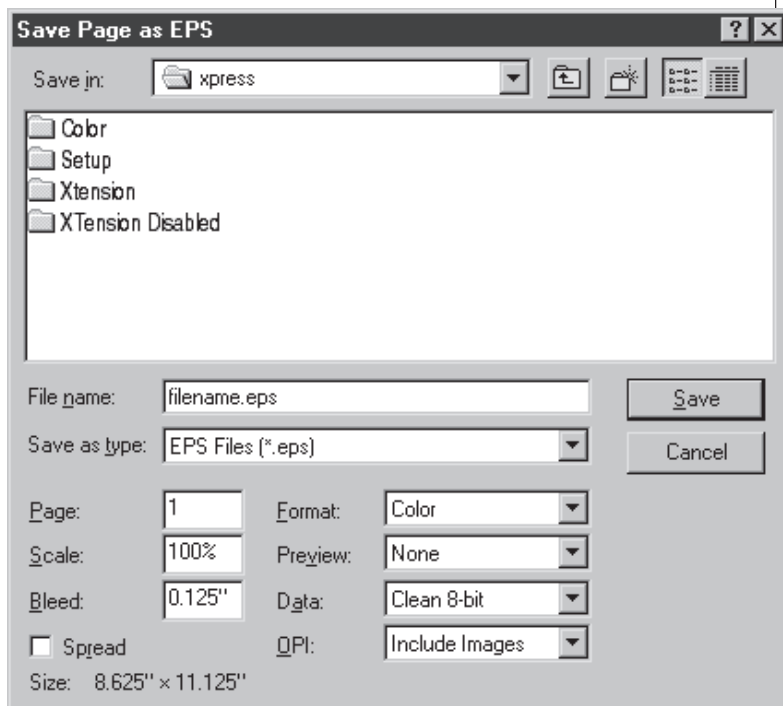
Save Page as EPS

Save in: xpress

Color
Setup
Xtension
XTension Disabled

File name: filename.eps

Save as type: EPS Files (*.eps)

Save

Cancel

Page: 1

Scale: 100%

Bleed: 0.125"

Spread

Format: Color

Preview: None

Data: Clean 8-bit

OPI: Include Images

Size: 8.625" × 11.125"